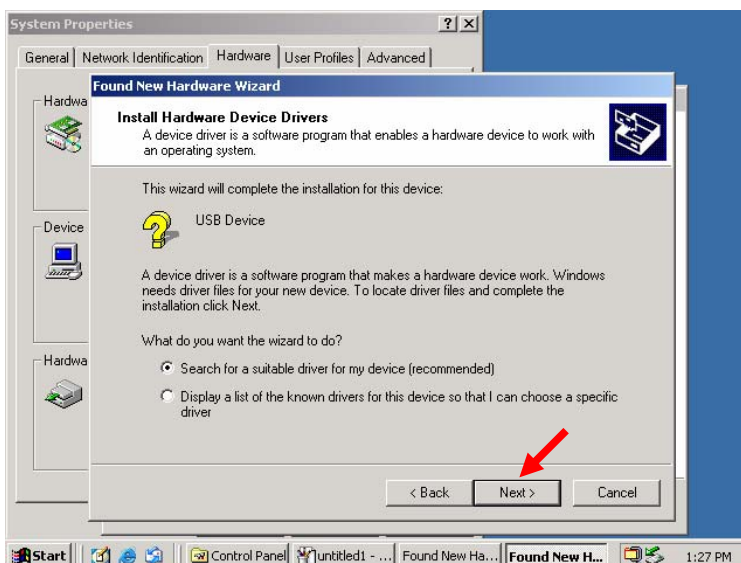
System Properties ? ×

General | Network Identification | Hardware | User Profiles | Advanced

Hardwa

Device

Hardwa

Found New Hardware Wizard

Install Hardware Device Drivers
A device driver is a software program that enables a hardware device to work with an operating system.

This wizard will complete the installation for this device:

USB Device

A device driver is a software program that makes a hardware device work. Windows needs driver files for your new device. To locate driver files and complete the installation click Next.

What do you want the wizard to do?

Search for a suitable driver for my device (recommended)

Display a list of the known drivers for this device so that I can choose a specific driver

< Back | Next > | Cancel

Start | Control Panel | untitled1 - ... | Found New Ha... | Found New H... | 1:27 PM